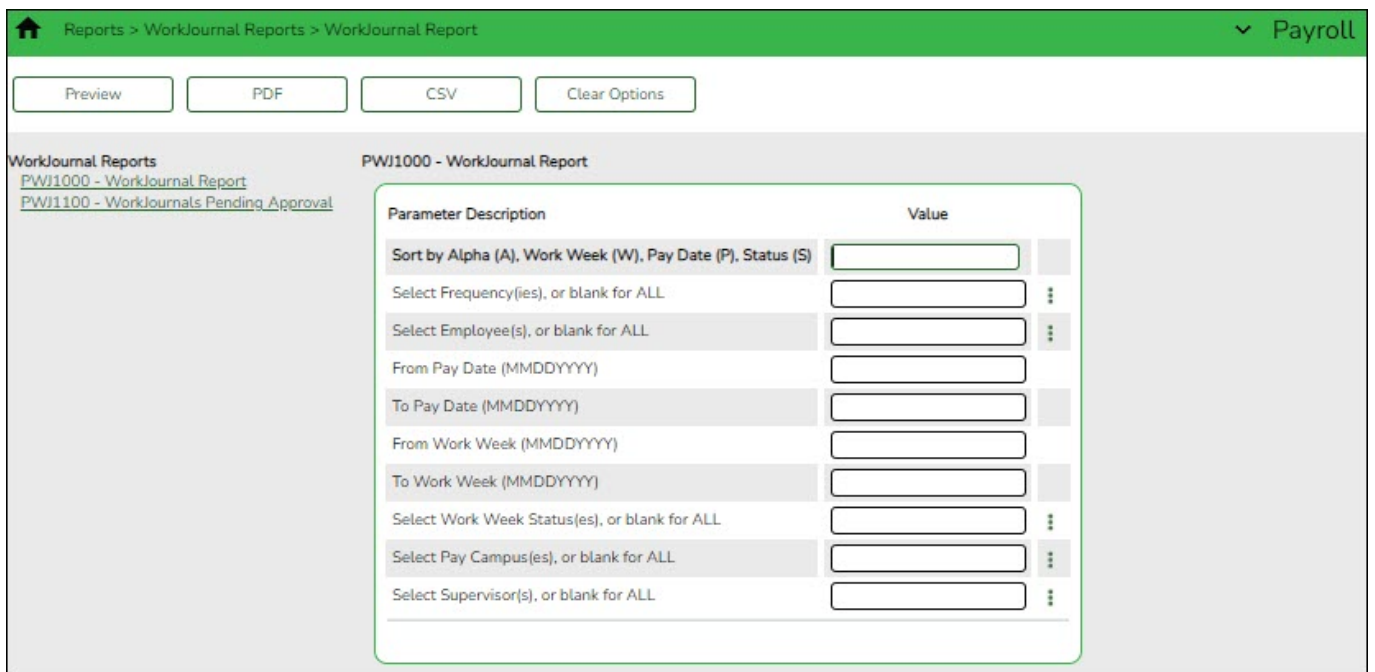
Reports > WorkJournal Reports > WorkJournal Report

Payroll

Preview PDF CSV Clear Options

WorkJournal Reports
PWJ1000 - WorkJournal Report
PWJ1100 - WorkJournals Pending Approval

PWJ1000 - WorkJournal Report

| Parameter Description | Value |
|---|---|
| Sort by Alpha (A), Work Week (W), Pay Date (P), Status (S) | |
| Select Frequency(ies), or blank for ALL | |
| Select Employee(s), or blank for ALL | |
| From Pay Date (MMDDYYYY) | |
| To Pay Date (MMDDYYYY) | |
| From Work Week (MMDDYYYY) | |
| To Work Week (MMDDYYYY) | |
| Select Work Week Status(es), or blank for ALL | |
| Select Pay Campus(es), or blank for ALL | |
| Select Supervisor(s), or blank for ALL | |